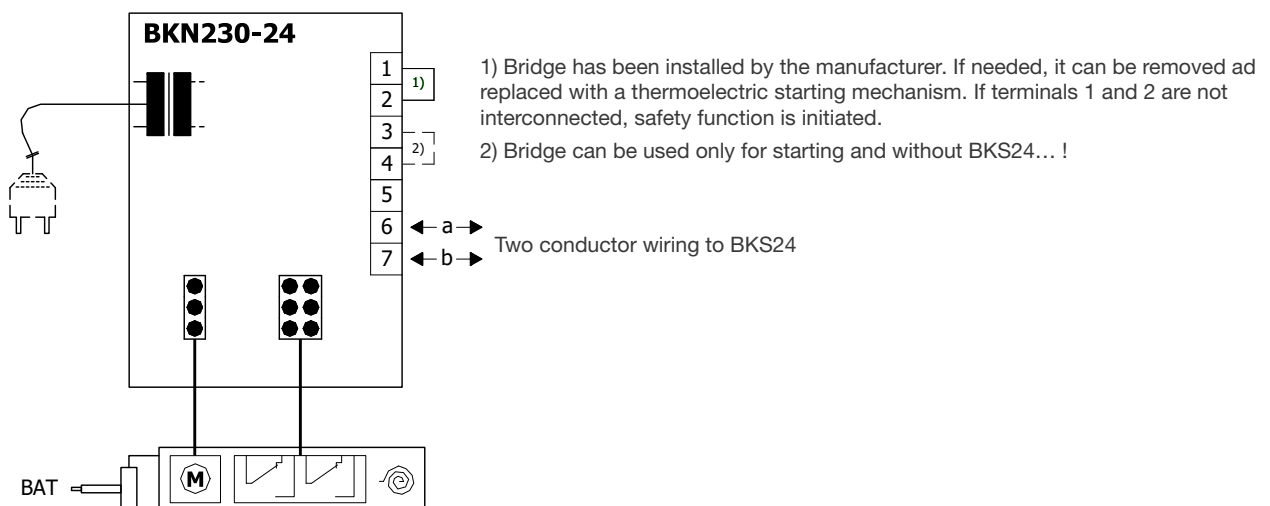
BKN230-24

1
2
1)
3
4
2)
5
6
7
a
b

Two conductor wiring to BKS24

1) Bridge has been installed by the manufacturer. If needed, it can be removed ad replaced with a thermoelectric starting mechanism. If terminals 1 and 2 are not interconnected, safety function is initiated.

2) Bridge can be used only for starting and without BKS24… !

M

BAT